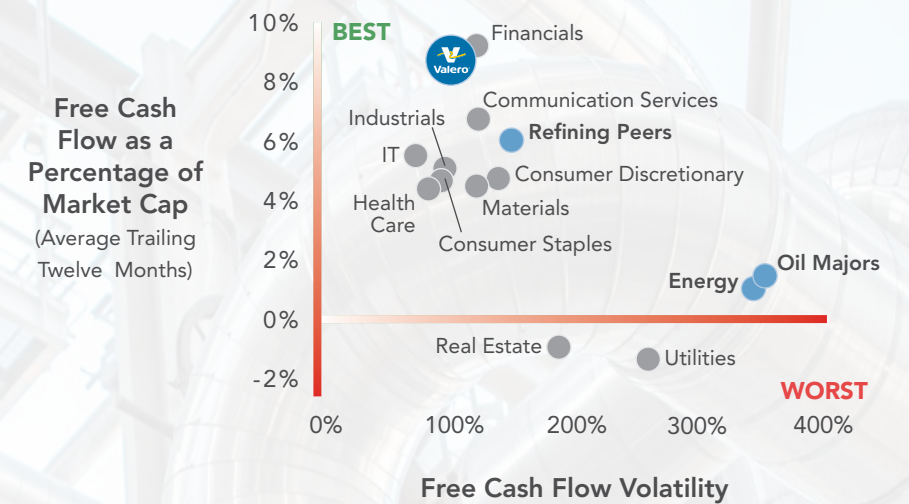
Free Cash Flow as a Percentage of Market Cap
(Average Trailing Twelve Months)

10%
8%
6%
4%
2%
0%
-2%

BEST

Valero

Financials
Communication Services
Industrials
Refining Peers
IT
Consumer Discretionary
Health Care
Materials
Consumer Staples
Oil Majors
Energy
Real Estate
Utilities

WORST

0%
100%
200%
300%
400%

Free Cash Flow Volatility